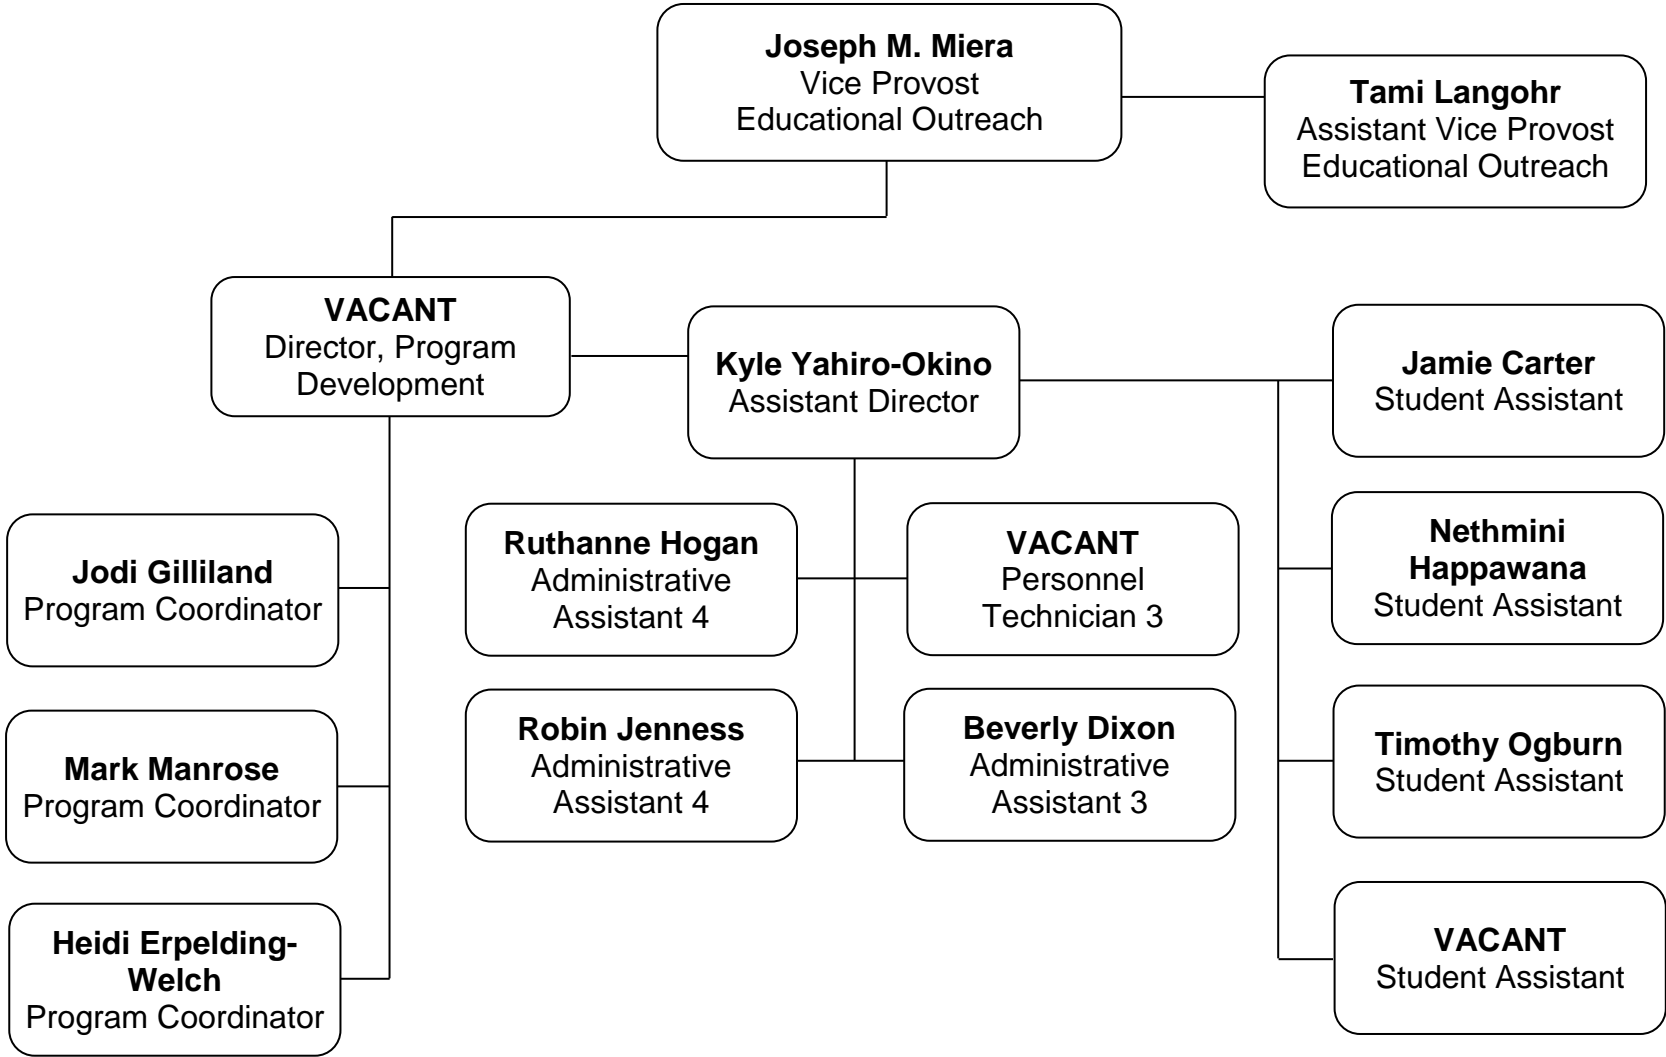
**Joseph M. Miera**
Vice Provost
Educational Outreach

**Tami Langohr**
Assistant Vice Provost
Educational Outreach

**VACANT**
Director, Program Development

**Kyle Yahiro-Okino**
Assistant Director

**Jamie Carter**
Student Assistant

**Jodi Gilliland**
Program Coordinator

**Ruthanne Hogan**
Administrative Assistant 4

**VACANT**
Personnel Technician 3

**Nethmini Happawana**
Student Assistant

**Mark Manrose**
Program Coordinator

**Robin Jenness**
Administrative Assistant 4

**Beverly Dixon**
Administrative Assistant 3

**Timothy Ogburn**
Student Assistant

**Heidi Erpelding-Welch**
Program Coordinator

**VACANT**
Student Assistant